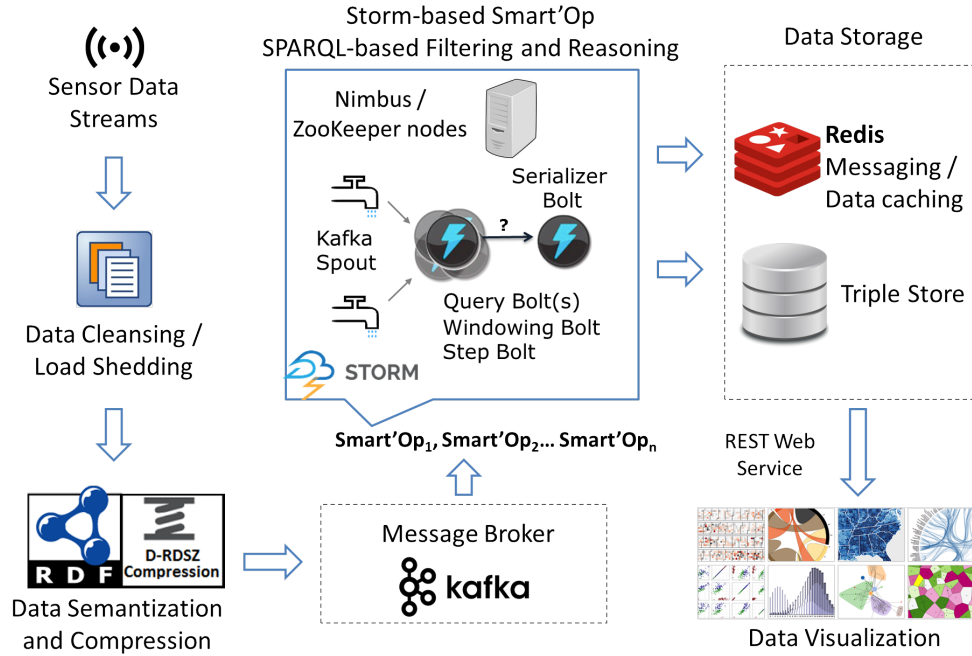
Sensor Data Streams

Data Cleansing / Load Shedding

RDF

D-RDSZ Compression

Data Semantization and Compression

Storm-based Smart'Op
SPARQL-based Filtering and Reasoning

Nimbus / ZooKeeper nodes

Serializer Bolt

Kafka Spout

?

Query Bolt(s)
Windowing Bolt
Step Bolt

STORM

Smart'Op$_1$, Smart'Op$_2$... Smart'Op$_n$

Message Broker

kafka

Data Storage

Redis
Messaging / Data caching

Triple Store

REST Web Service

Data Visualization